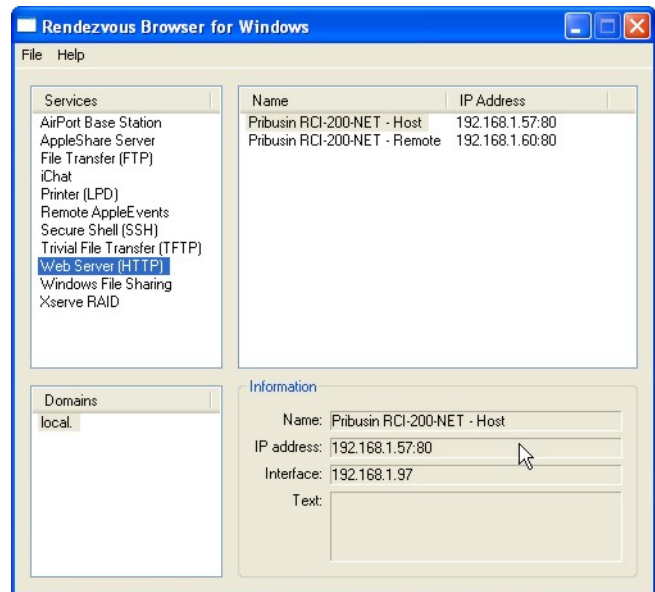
Rendezvous Browser for Windows

File Help

| Services |
|---|
| AirPort Base Station |
| AppleShare Server |
| File Transfer (FTP) |
| iChat |
| Printer (LPD) |
| Remote AppleEvents |
| Secure Shell (SSH) |
| Trivial File Transfer (TFTP) |
| Web Server (HTTP) |
| Windows File Sharing |
| Xserve RAID |

| Name | IP Address |
|---|---|
| Pribusin RCI-200-NET - Host | 192.168.1.57:80 |
| Pribusin RCI-200-NET - Remote | 192.168.1.60:80 |

| Domains |
|---|
| local. |

Information

Name: Pribusin RCI-200-NET - Host

IP address: 192.168.1.57:80

Interface: 192.168.1.97

Text: